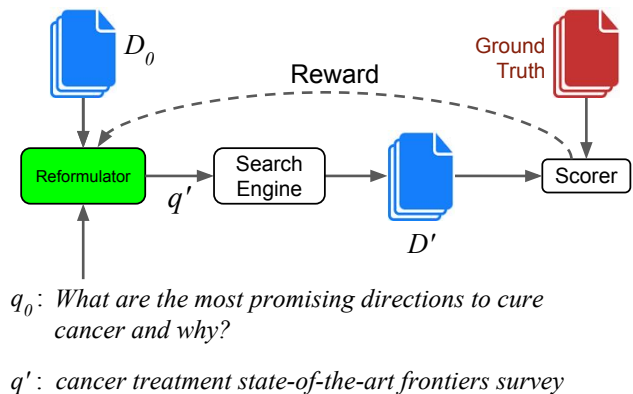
$D_0$

Ground Truth

Reward

Reformulator

$q'$

Search Engine

$D'$

Scorer

$q_0$: *What are the most promising directions to cure cancer and why?*

$q'$ : *cancer treatment state-of-the-art frontiers survey*